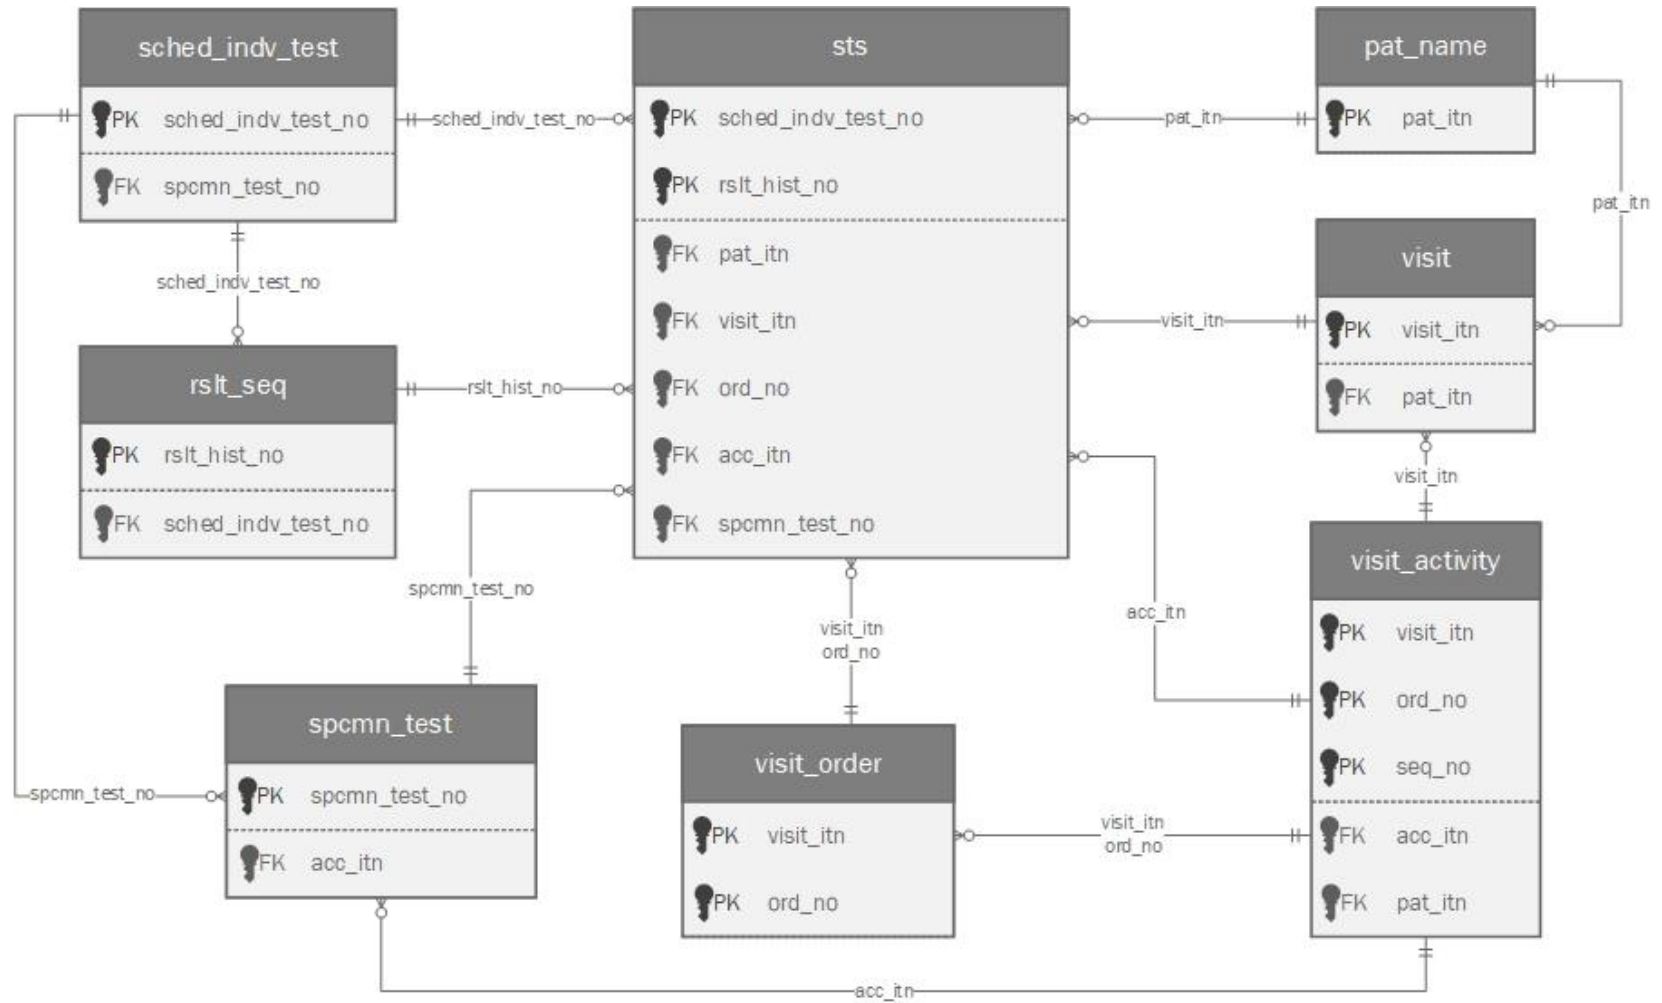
sched_indv_test
PK sched_indv_test_no
FK spcmn_test_no

sts
PK sched_indv_test_no
PK rslt_hist_no
FK pat_itn
FK visit_itn
FK ord_no
FK acc_itn
FK spcmn_test_no

pat_name
PK pat_itn

sched_indv_test_no
pat_itn
pat_itn

visit
PK visit_itn
FK pat_itn

sched_indv_test_no
visit_itn

rslt_seq
PK rslt_hist_no
FK sched_indv_test_no

rslt_hist_no

visit_itn

visit_activity
PK visit_itn
PK ord_no
PK seq_no
FK acc_itn
FK pat_itn

spcmn_test_no
acc_itn
visit_itn
ord_no

spcmn_test
PK spcmn_test_no
FK acc_itn

visit_order
PK visit_itn
PK ord_no

spcmn_test_no
visit_itn
ord_no

acc_itn